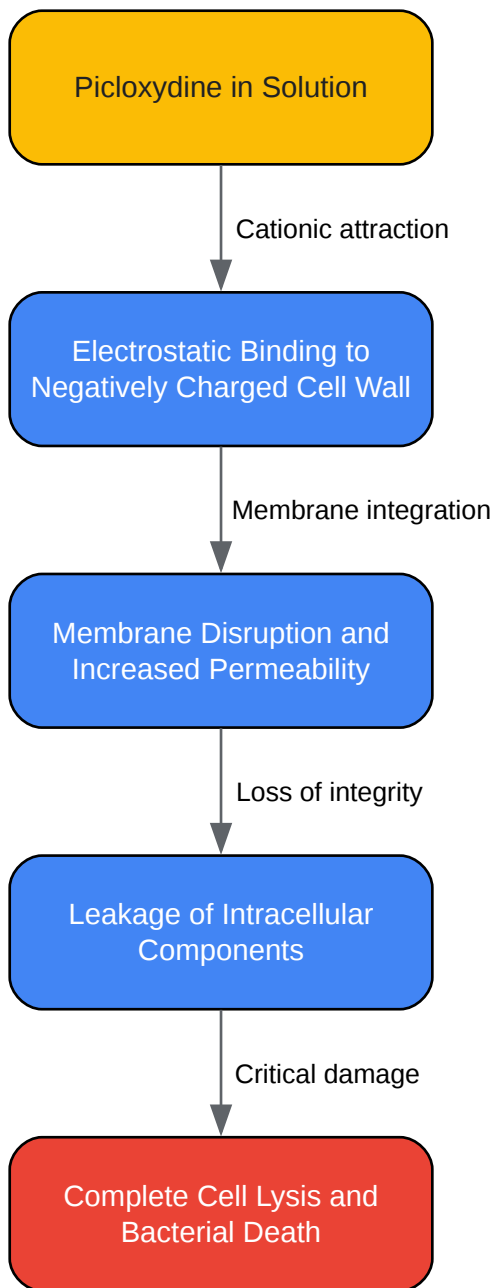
Picloxydine in Solution

Cationic attraction

Electrostatic Binding to Negatively Charged Cell Wall

Membrane integration

Membrane Disruption and Increased Permeability

Loss of integrity

Leakage of Intracellular Components

Critical damage

Complete Cell Lysis and Bacterial Death